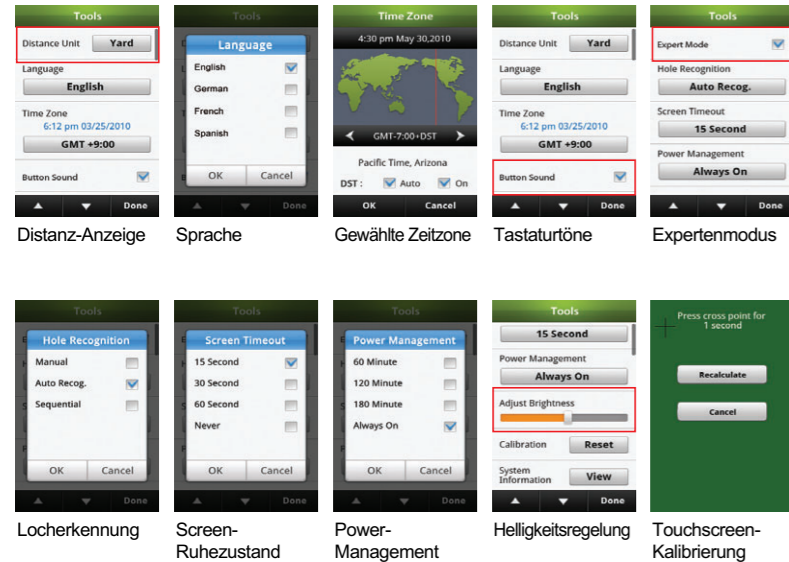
Tools
Distance Unit Yard
Language
English
Time Zone
6:12 pm 03/25/2010
GMT +9:00
Button Sound
Done

Distanz-Anzeige

Tools
Language
English
German
French
Spanish
OK Cancel
Done

Sprache

Time Zone
4:30 pm May 30,2010
GMT-7:00+DST
Pacific Time, Arizona
DST : Auto On
OK Cancel

Gewählte Zeitzone

Tools
Distance Unit Yard
Language
English
Time Zone
6:12 pm 03/25/2010
GMT +9:00
Button Sound
Done

Tastaturtöne

Tools
Expert Mode
Hole Recognition
Auto Recog.
Screen Timeout
15 Second
Power Management
Always On
Done

Expertenmodus

Tools
Hole Recognition
Manual
Auto Recog.
Sequential
OK Cancel
Done

Locherkennung

Tools
Screen Timeout
15 Second
30 Second
60 Second
Never
OK Cancel
Done

Screen-Ruhezustand

Tools
Power Management
60 Minute
120 Minute
180 Minute
Always On
OK Cancel
Done

Power-Management

Tools
15 Second
Power Management
Always On
Adjust Brightness
Calibration Reset
System Information View
Done

Helligkeitsregelung

Press cross point for 1 second
Recalculate
Cancel

Touchscreen-Kalibrierung